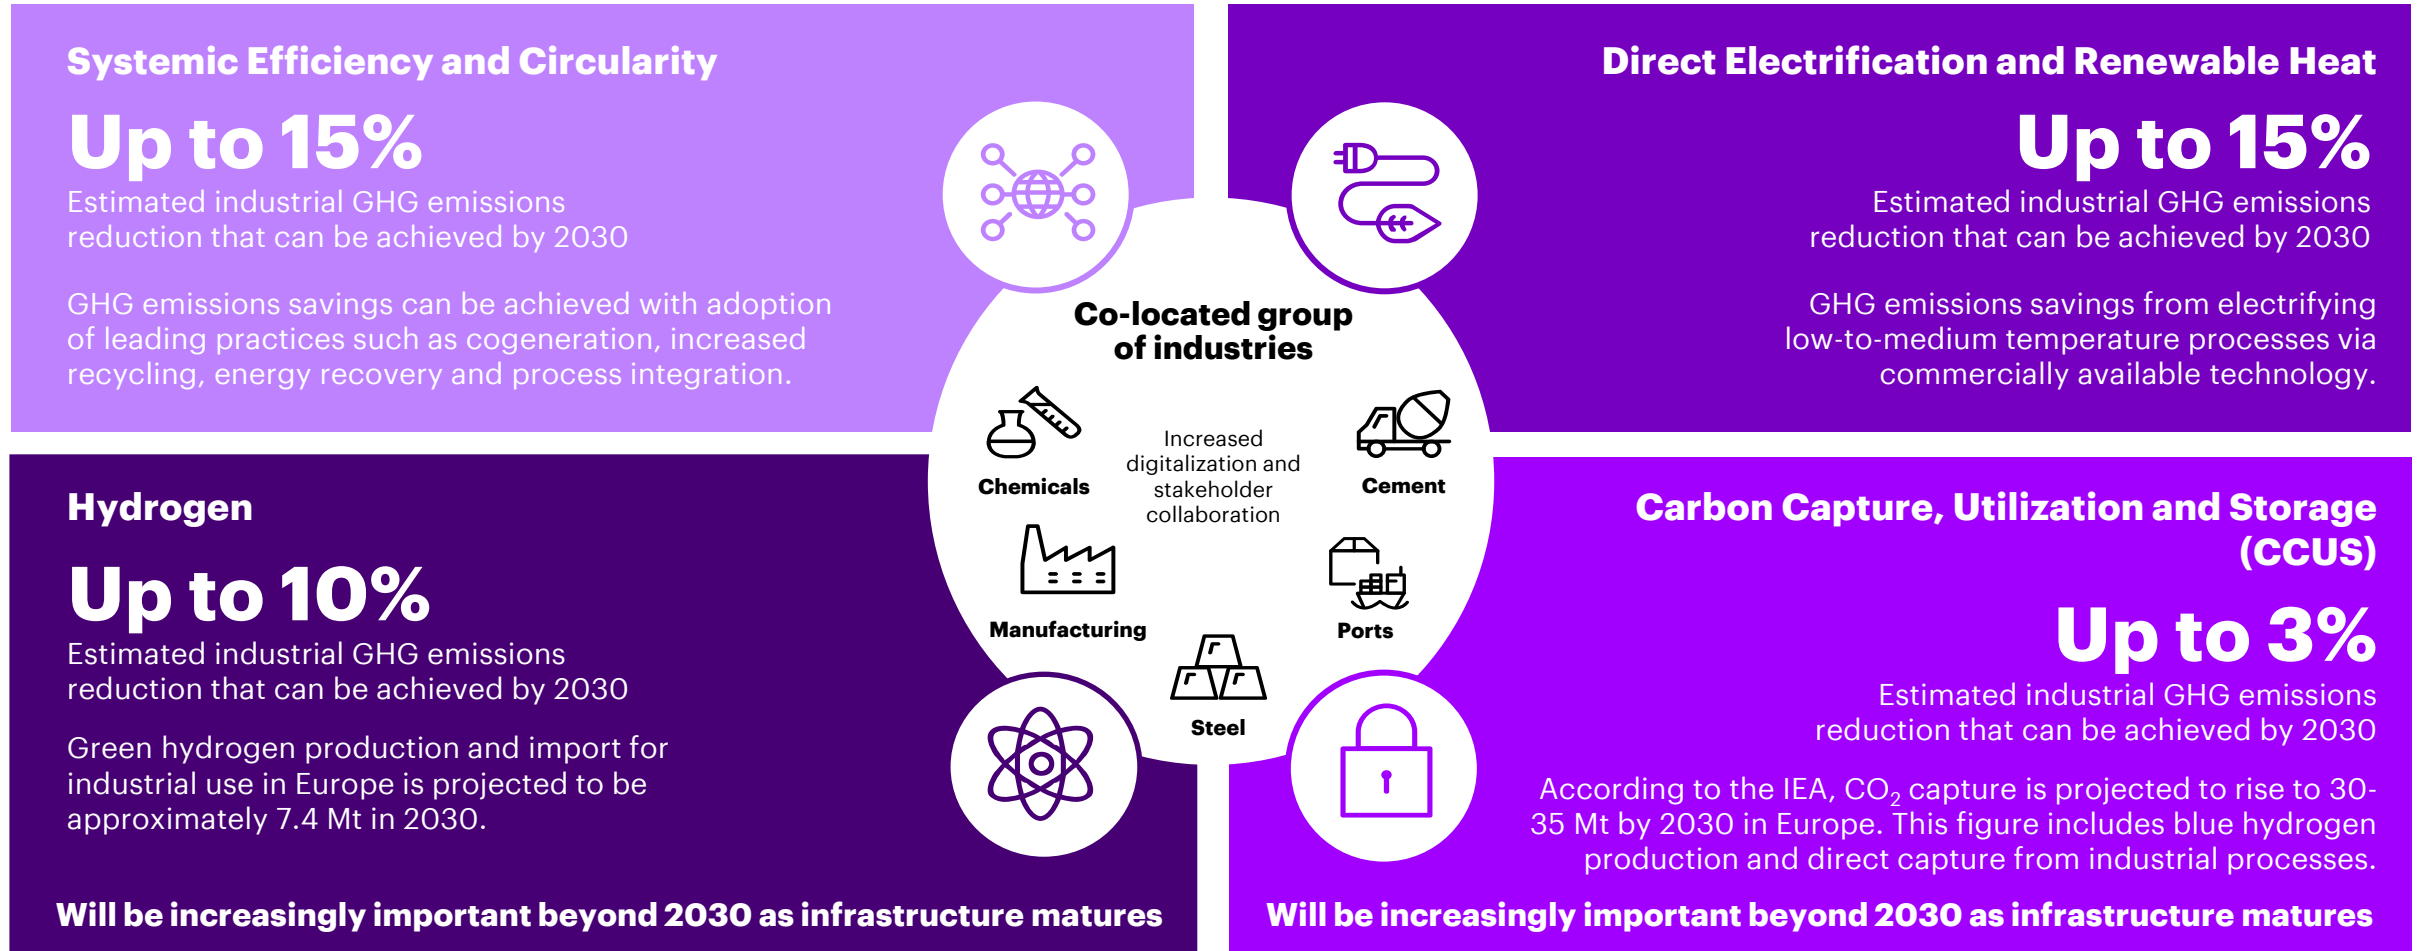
Systemic Efficiency and Circularity

Up to 15%

Estimated industrial GHG emissions reduction that can be achieved by 2030

GHG emissions savings can be achieved with adoption of leading practices such as cogeneration, increased recycling, energy recovery and process integration.

Direct Electrification and Renewable Heat

Up to 15%

Estimated industrial GHG emissions reduction that can be achieved by 2030

GHG emissions savings from electrifying low-to-medium temperature processes via commercially available technology.

Co-located group of industries

Chemicals

Increased digitalization and stakeholder collaboration

Cement

Manufacturing

Ports

Steel

Hydrogen

Up to 10%

Estimated industrial GHG emissions reduction that can be achieved by 2030

Green hydrogen production and import for industrial use in Europe is projected to be approximately 7.4 Mt in 2030.

Will be increasingly important beyond 2030 as infrastructure matures

Carbon Capture, Utilization and Storage (CCUS)

Up to 3%

Estimated industrial GHG emissions reduction that can be achieved by 2030

According to the IEA, $CO_2$ capture is projected to rise to 30-35 Mt by 2030 in Europe. This figure includes blue hydrogen production and direct capture from industrial processes.

Will be increasingly important beyond 2030 as infrastructure matures